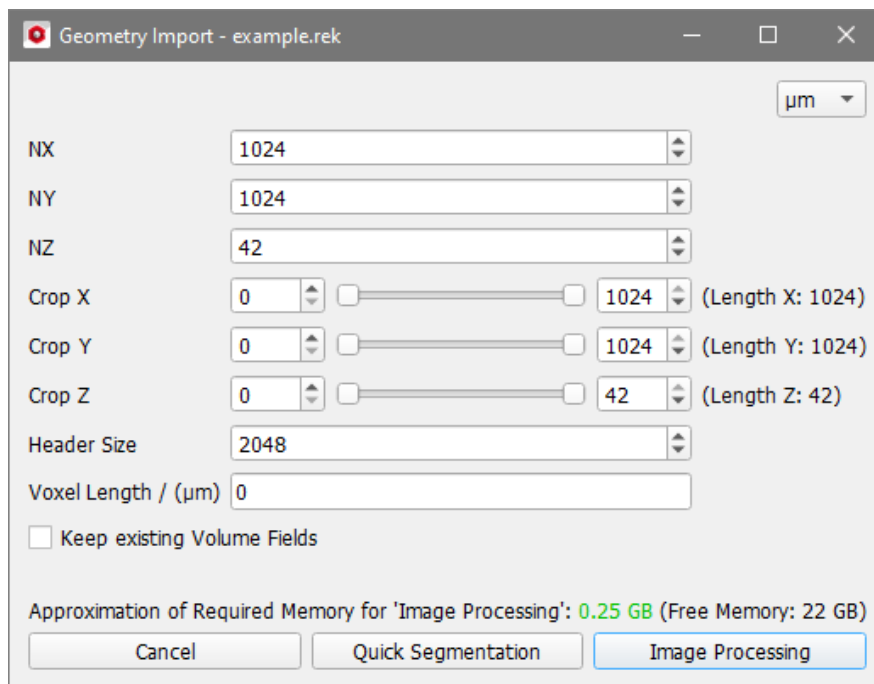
Geometry Import - example.rek

µm

NX 1024

NY 1024

NZ 42

Crop X 0 1024 (Length X: 1024)

Crop Y 0 1024 (Length Y: 1024)

Crop Z 0 42 (Length Z: 42)

Header Size 2048

Voxel Length / (µm) 0

Keep existing Volume Fields

Approximation of Required Memory for 'Image Processing': 0.25 GB (Free Memory: 22 GB)

Cancel | Quick Segmentation | Image Processing